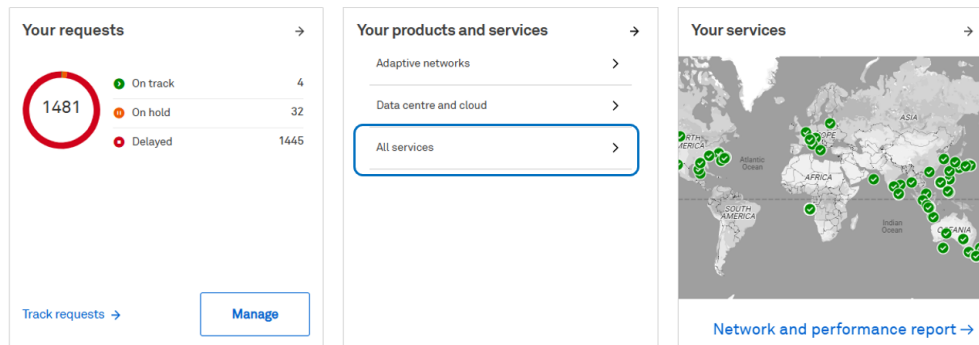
Your requests →

1481

On track 4
On hold 32
Delayed 1445

Track requests →

Manage

Your products and services →

Adaptive networks >

Data centre and cloud >

All services >

Your services →

RTH
MERICA

Atlantic
Ocean

OPE

ASIA

AFRICA

SOUTH
AMERICA

Indian
Ocean

OCEANIA

Network and performance report →